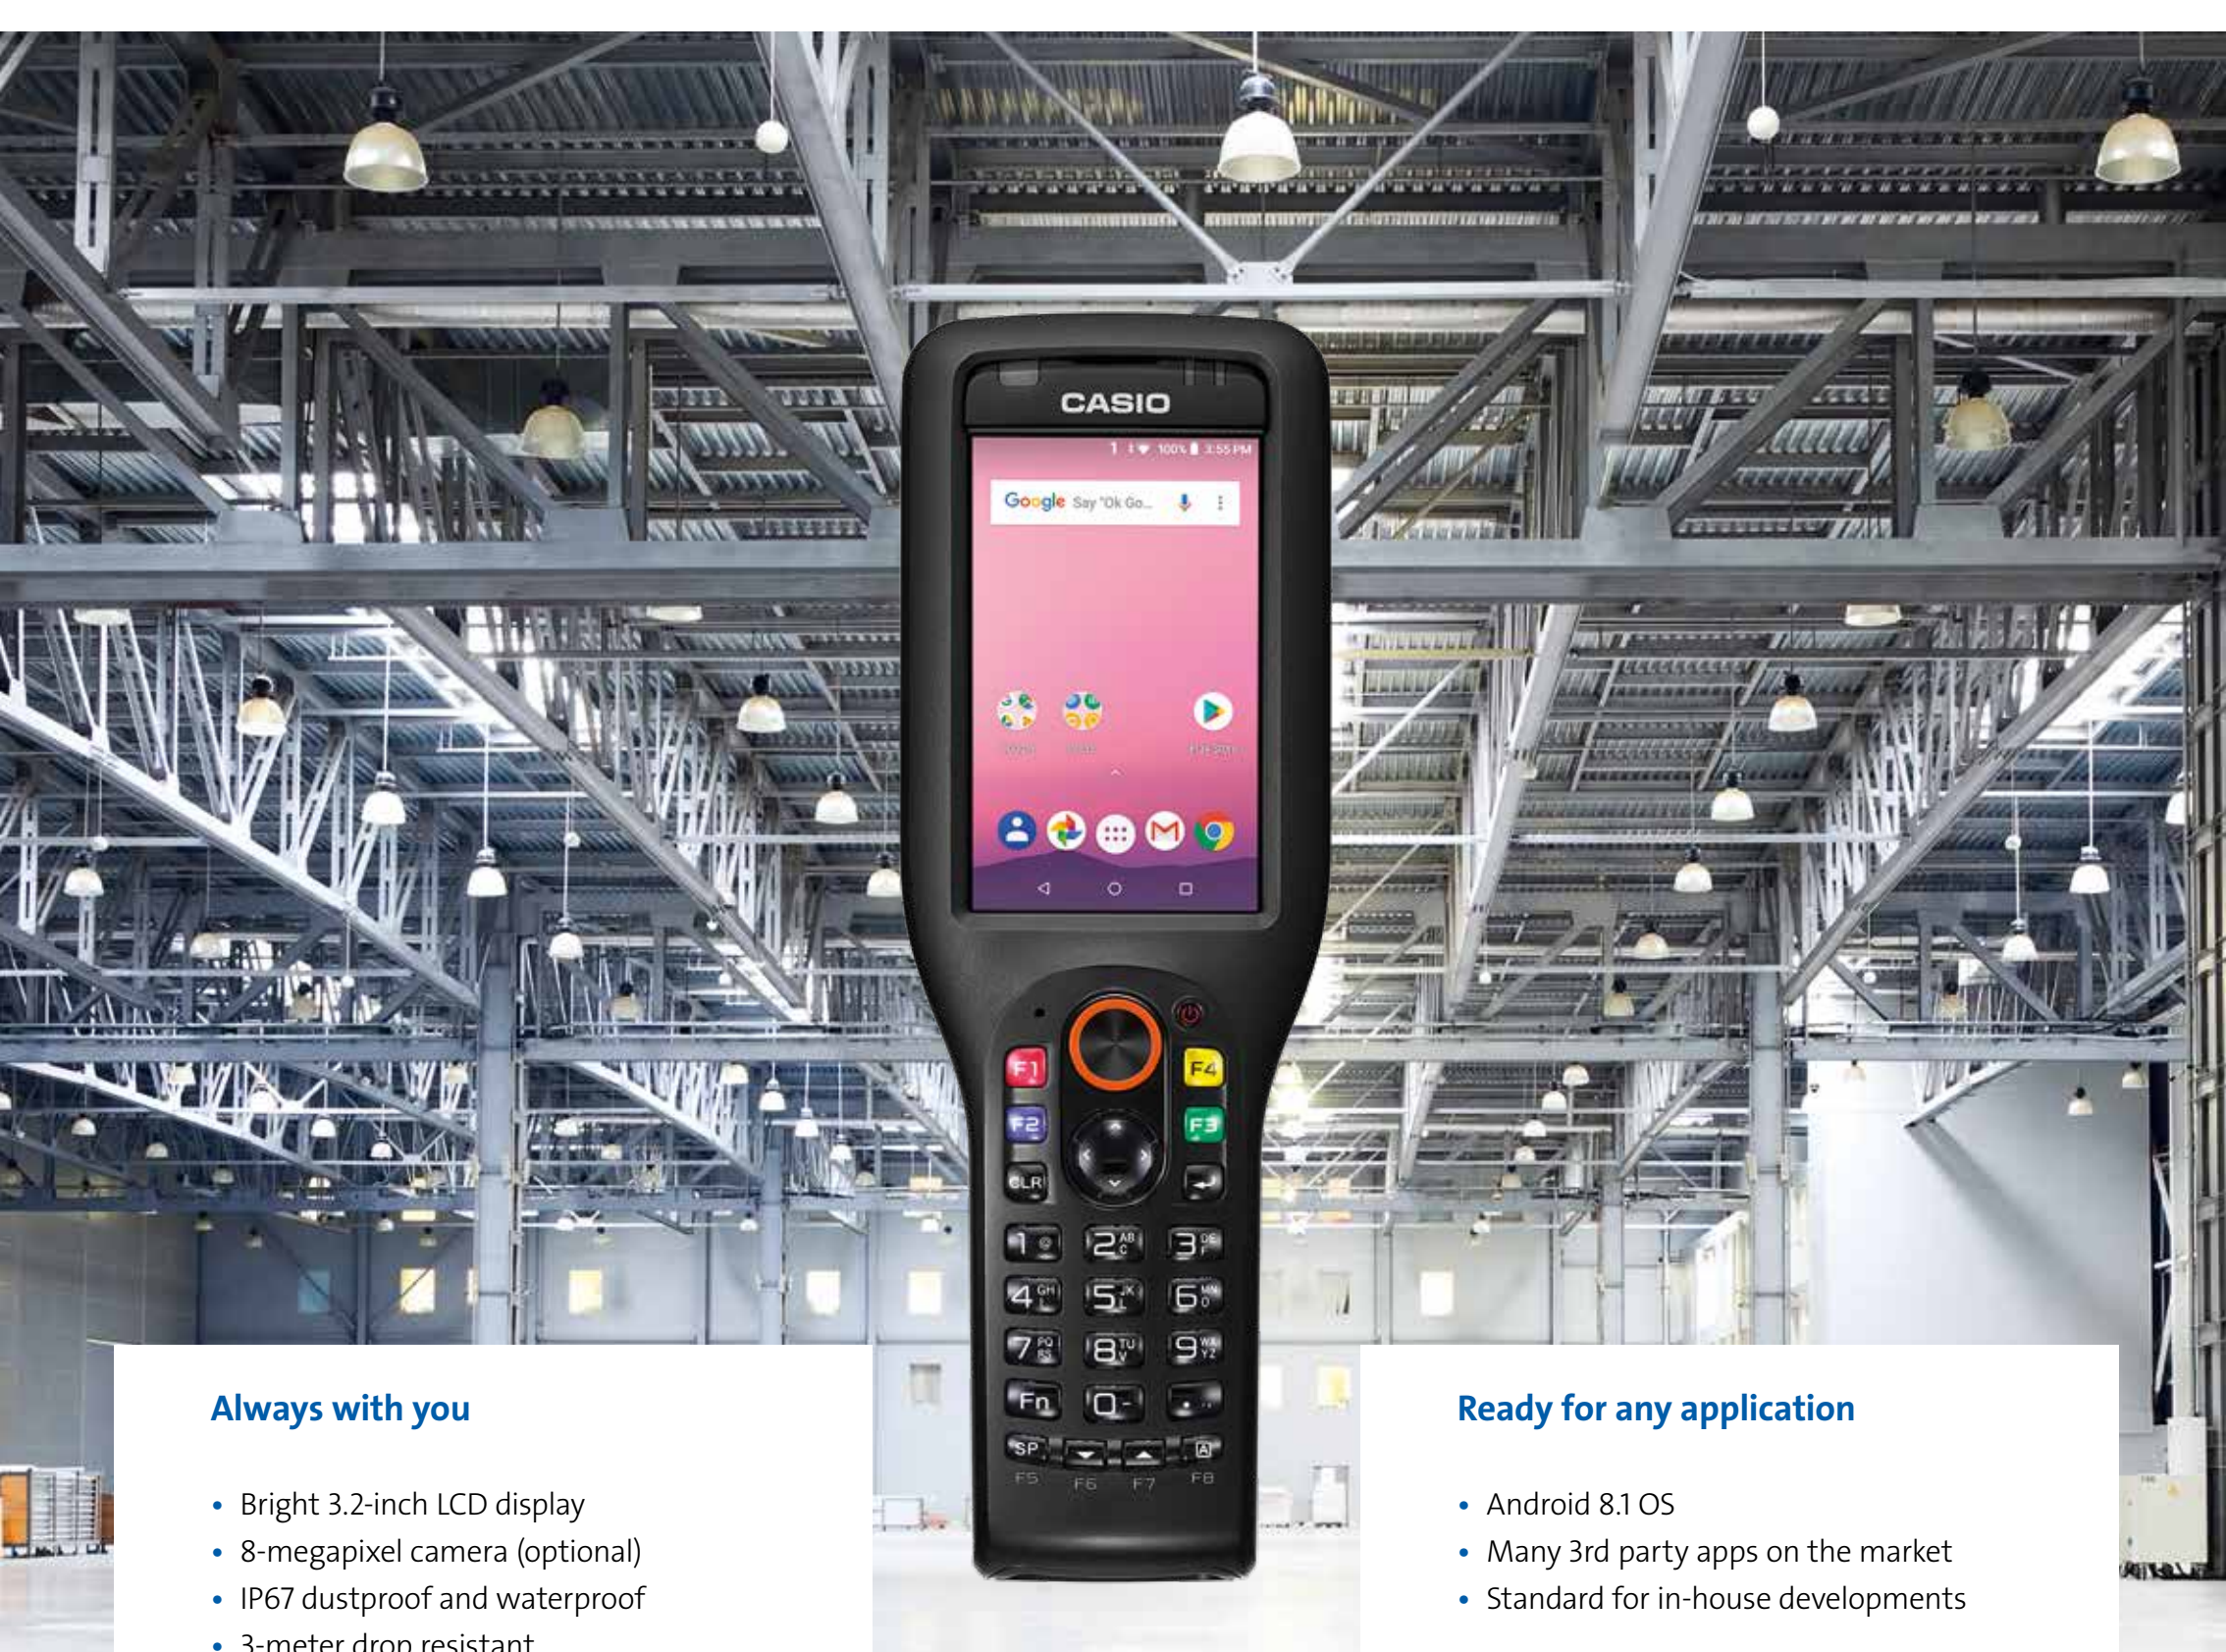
CASIO

100% 3:55 PM

Google Say "Ok Go...

F1 F2 F4 F3 CLR

1 2 AB C 3 DE F
4 GH I 5 JK L 6 MN O
7 PQ RS 8 TU V 9 WX YZ
Fn 0 .
SP A
F5 F6 F7 F8

Always with you

• Bright 3.2-inch LCD display
• 8-megapixel camera (optional)
• IP67 dustproof and waterproof
• 3-meter drop resistant

Ready for any application

• Android 8.1 OS
• Many 3rd party apps on the market
• Standard for in-house developments